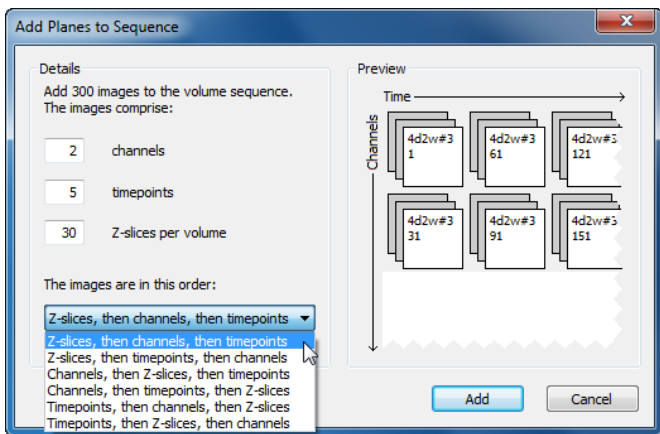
Add Planes to Sequence

Details

Add 300 images to the volume sequence. The images comprise:

2 channels

5 timepoints

30 Z-slices per volume

The images are in this order:

Z-slices, then channels, then timepoints

Z-slices, then channels, then timepoints
Z-slices, then timepoints, then channels
Channels, then Z-slices, then timepoints
Channels, then timepoints, then Z-slices
Timepoints, then channels, then Z-slices
Timepoints, then Z-slices, then channels

Preview

Time

Channels

4d2w#3
1

4d2w#3
61

4d2w#3
121

4d2w#3
31

4d2w#3
91

4d2w#3
151

Add

Cancel